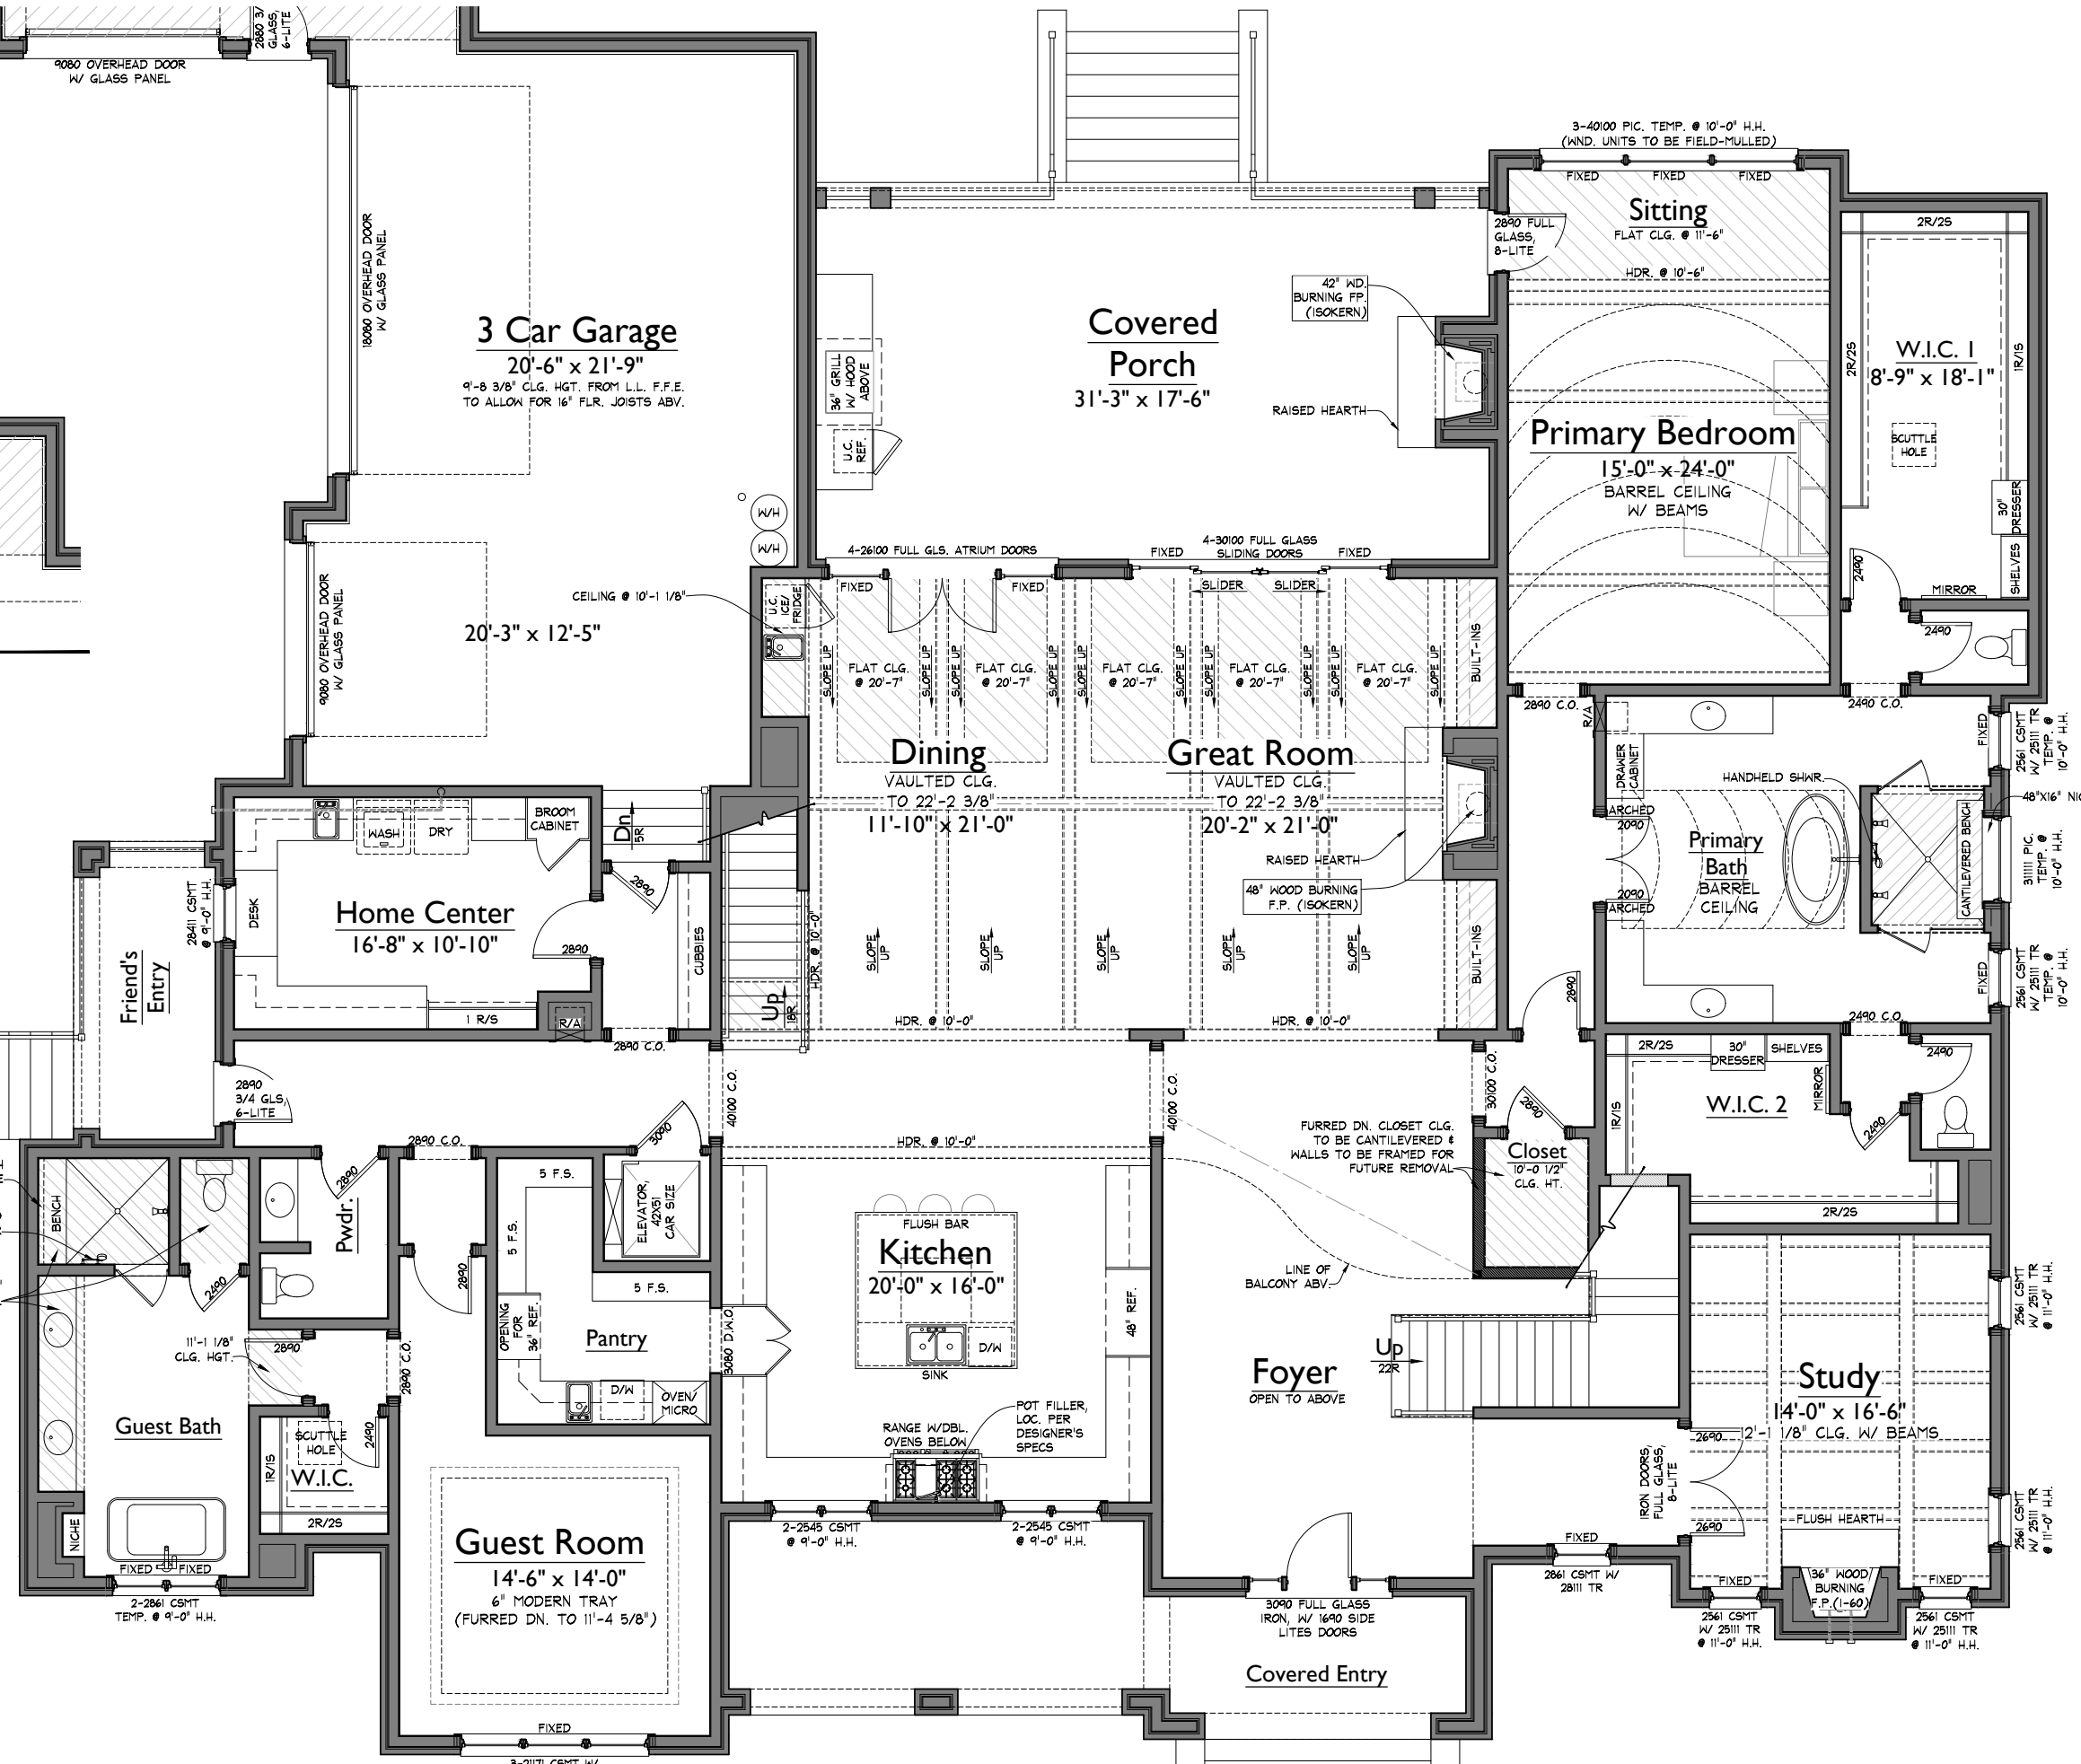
9080 OVERHEAD DOOR W/ GLASS PANEL
2880 3/4 GLASS, 6-LITE

3 Car Garage
20'-6" x 21'-9"
9'-8 3/8" CLG. HGT. FROM L.L. F.F.E. TO ALLOW FOR 16" FLR. JOISTS ABV.

18080 OVERHEAD DOOR W/ GLASS PANEL

20'-3" x 12'-5"
9080 OVERHEAD DOOR W/ GLASS PANEL
CEILING @ 10'-1 1/8"
W/H
W/H

36" GRILL W/ HOOD ABOVE
U.C. REF.

Covered Porch
31'-3" x 17'-6"
42" WD. BURNING FP. (ISOKERN)
RAISED HEARTH

3-40100 PIC. TEMP. @ 10'-0" H.H. (WND. UNITS TO BE FIELD-MULLED)
FIXED FIXED FIXED
Sitting
FLAT CLG. @ 11'-6"
HDR. @ 10'-6"
2890 FULL GLASS, 8-LITE

Primary Bedroom
15'-0" x 24'-0"
BARREL CEILING W/ BEAMS

2R/2S
W.I.C. 1
8'-9" x 18'-1"
2R/2S
1R/1S
SCUTTLE HOLE
30" DRESSER
SHELVES
MIRROR
2490
2490

4-26100 FULL GLS. ATRIUM DOORS
FIXED
4-30100 FULL GLASS SLIDING DOORS
FIXED
FIXED
FIXED
SLIDER
SLIDER
U.C. BEV. FRIDGE
SLOPE UP
FLAT CLG. @ 20'-7"
SLOPE UP
SLOPE UP
FLAT CLG. @ 20'-7"
SLOPE UP
SLOPE UP
FLAT CLG. @ 20'-7"
SLOPE UP
SLOPE UP
FLAT CLG. @ 20'-7"
SLOPE UP
SLOPE UP
FLAT CLG. @ 20'-7"
SLOPE UP
BUILT-INS

Dining
VAULTED CLG. TO 22'-2 3/8"
11'-10" x 21'-0"

Great Room
VAULTED CLG. TO 22'-2 3/8"
20'-2" x 21'-0"
RAISED HEARTH
48" WOOD BURNING F.P. (ISOKERN)

2890 C.O.
2490 C.O.
R/A
DRAWER CABINET
HANDHELD SHWR.
48"X16" NI
ARCHED 2090
Primary Bath
BARREL CEILING
2090 ARCHED
CANTILEVERED BENCH
FIXED
2561 CSMT W/ 25111 TR TEMP. @ 10'-0" H.H.
31111 PIC. TEMP. @ 10'-0" H.H.
FIXED
2561 CSMT W/ 25111 TR TEMP. @ 10'-0" H.H.
2890

BROOM CABINET
WASH
DRY
Dn 5R
2890
DESK
Home Center
16'-8" x 10'-10"
2890
CUBBIES
1 R/S
R/A
2890 C.O.
28411 CSMT @ 9'-0" H.H.
Friend's Entry
2890 3/4 GLS. 6-LITE

SLOPE UP
SLOPE UP
SLOPE UP
SLOPE UP
SLOPE UP
HDR. @ 10'-0"
Up 18R
HDR. @ 10'-0"
HDR. @ 10'-0"
BUILT-INS

2490 C.O.
2R/2S
30" DRESSER
SHELVES
2490
W.I.C. 2
MIRROR
1R/1S
2490
2R/2S

40100 C.O.
40100 C.O.
3010 C.O.
2890
FURRED DN. CLOSET CLG. TO BE CANTILEVERED & WALLS TO BE FRAMED FOR FUTURE REMOVAL
Closet
10'-0 1/2" CLG. HT.
HDR. @ 10'-0"

2890 C.O.
BENCH
2490
2890
Pwdr.
5 F.S.
3090
ELEVATOR, 42X51 CAR SIZE
5 F.S.
5 F.S.
2890
Pantry
OPENING FOR 36" REF.
D/W
OVEN/ MICRO
3080 D.W.O.

FLUSH BAR
Kitchen
20'-0" x 16'-0"
D/W
SINK
48" REF.
RANGE W/DBL. OVENS BELOW
POT FILLER, LOC. PER DESIGNER'S SPECS

LINE OF BALCONY ABV.
Up 22R
Foyer
OPEN TO ABOVE

Study
14'-0" x 16'-6"
12'-1 1/8" CLG. W/ BEAMS
2690
2690
IRON DOORS, FULL GLASS, 8-LITE
FLUSH HEARTH
2561 CSMT W/ 25111 TR @ 11'-0" H.H.
2561 CSMT W/ 25111 TR @ 11'-0" H.H.

11'-1 1/8" CLG. HGT.
2890
2890 C.O.
Guest Bath
SCUTTLE HOLE
2490
1R/1S
W.I.C.
2R/2S
NICHE
FIXED FIXED
2-2861 CSMT TEMP. @ 9'-0" H.H.

Guest Room
14'-6" x 14'-0"
6" MODERN TRAY (FURRED DN. TO 11'-4 5/8")
FIXED
3-21171 CSMT W/

2-2545 CSMT @ 9'-0" H.H.
2-2545 CSMT @ 9'-0" H.H.
3090 FULL GLASS IRON, W/ 1690 SIDE LITES DOORS
Covered Entry
FIXED
2861 CSMT W/ 28111 TR
FIXED
36" WOOD BURNING F.P.(I-60)
FIXED
2561 CSMT W/ 25111 TR @ 11'-0" H.H.
2561 CSMT W/ 25111 TR @ 11'-0" H.H.